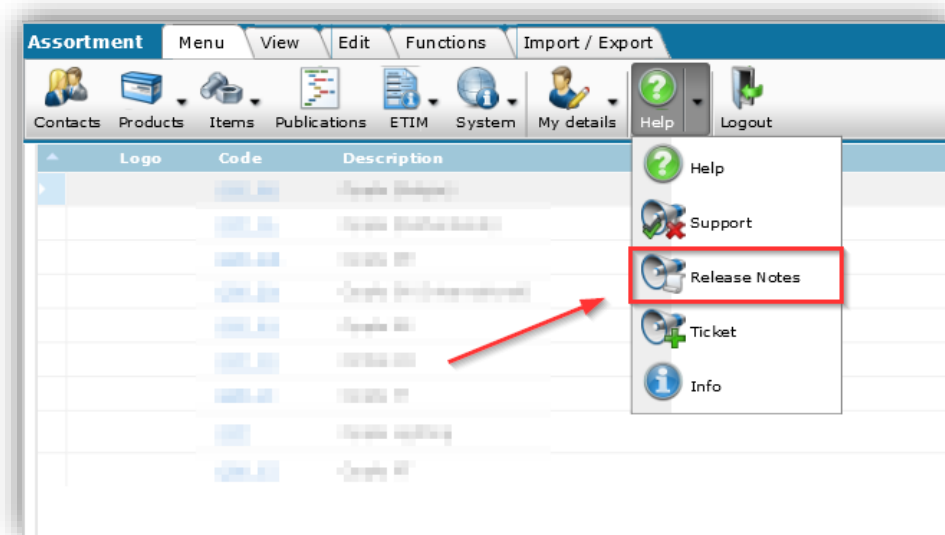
Assortment | Menu | View | Edit | Functions | Import / Export

Contacts | Products | Items | Publications | ETIM | System | My details | Help | Logout

| Logo | Code | Description |
|---|---|---|
| | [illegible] | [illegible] |
| | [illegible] | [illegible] |
| | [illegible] | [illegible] |
| | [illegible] | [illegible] |
| | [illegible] | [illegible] |
| | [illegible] | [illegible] |
| | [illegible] | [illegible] |
| | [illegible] | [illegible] |
| | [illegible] | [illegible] |

Help
Support
Release Notes
Ticket
Info